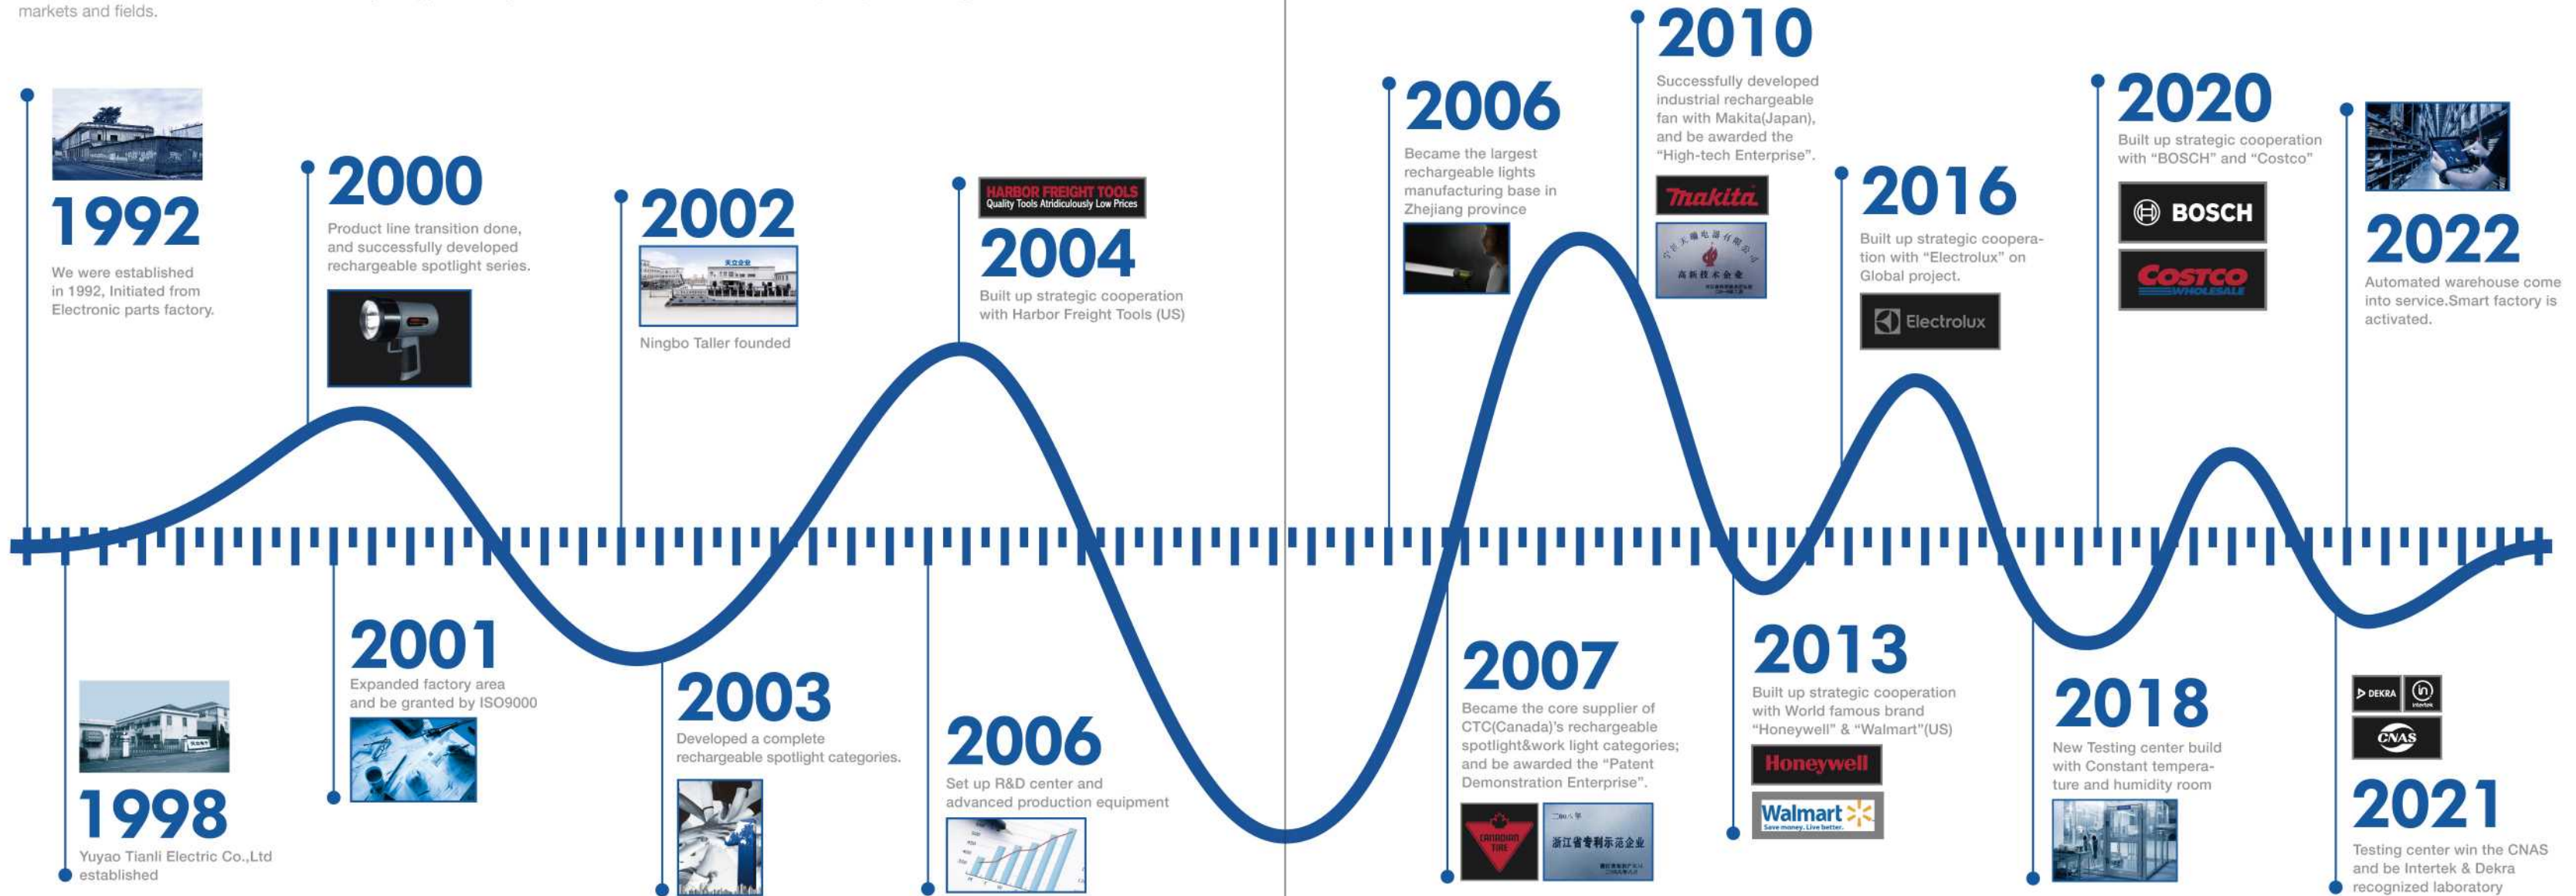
markets and fields.

1992
We were established in 1992, Initiated from Electronic parts factory.

2000
Product line transition done, and successfully developed rechargeable spotlight series.

2002
Ningbo Taller founded

HARBOR FREIGHT TOOLS
Quality Tools Atridiculously Low Prices

2004
Built up strategic cooperation with Harbor Freight Tools (US)

2006
Became the largest rechargeable lights manufacturing base in Zhejiang province

2010
Successfully developed industrial rechargeable fan with Makita(Japan), and be awarded the "High-tech Enterprise".

makita

高新技术企业

2016
Built up strategic cooperation with "Electrolux" on Global project.

Electrolux

2020
Built up strategic cooperation with "BOSCH" and "Costco"

BOSCH

COSTCO WHOLESALE

2022
Automated warehouse come into service.Smart factory is activated.

1998
Yuyao Tianli Electric Co.,Ltd established

2001
Expanded factory area and be granted by ISO9000

2003
Developed a complete rechargeable spotlight categories.

2006
Set up R&D center and advanced production equipment

2007
Became the core supplier of CTC(Canada)'s rechargeable spotlight&work light categories; and be awarded the "Patent Demonstration Enterprise".

CANADIAN TIRE

浙江省专利示范企业

2013
Built up strategic cooperation with World famous brand "Honeywell" & "Walmart"(US)

Honeywell

Walmart
Save money. Live better.

2018
New Testing center build with Constant temperature and humidity room

DEKRA
intertek
CNAS

2021
Testing center win the CNAS and be Intertek & Dekra recognized laboratory